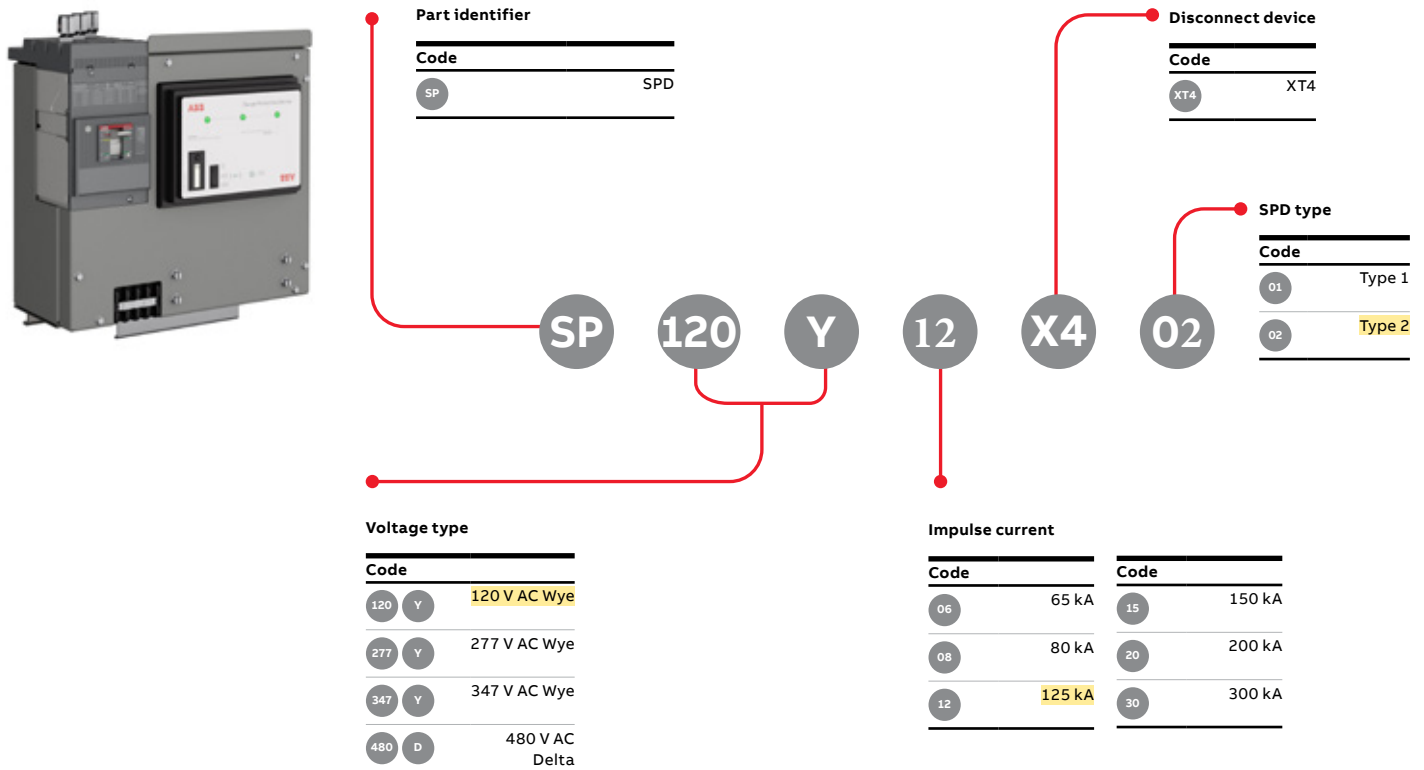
Part identifier

| Code | |
|---|---|
| SP | SPD |

Disconnect device

| Code | |
|---|---|
| XT4 | XT4 |

SPD type

| Code | |
|---|---|
| 01 | Type 1 |
| 02 | Type 2 |

SP 120 Y 12 X4 02

Voltage type

| Code | |
|---|---|
| 120 Y | 120 V AC Wye |
| 277 Y | 277 V AC Wye |
| 347 Y | 347 V AC Wye |
| 480 D | 480 V AC Delta |

Impulse current

| Code | |
|---|---|
| 06 | 65 kA |
| 08 | 80 kA |
| 12 | 125 kA |

| Code | |
|---|---|
| 15 | 150 kA |
| 20 | 200 kA |
| 30 | 300 kA |